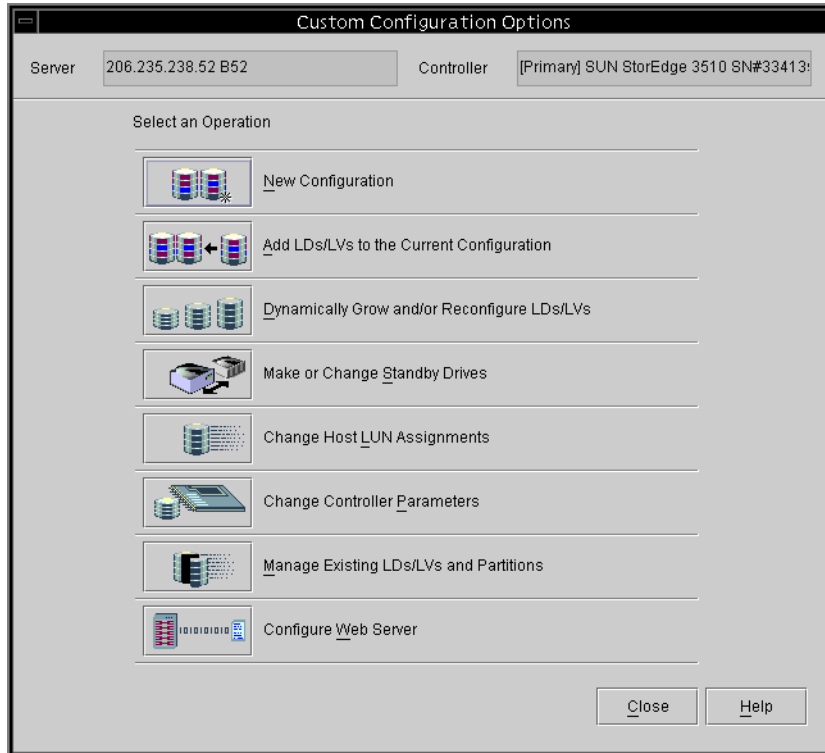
Custom Configuration Options

Server 206.235.238.52 B52

Controller [Primary] SUN StorEdge 3510 SN#33413

Select an Operation

New Configuration

Add LDs/LVs to the Current Configuration

Dynamically Grow and/or Reconfigure LDs/LVs

Make or Change Standby Drives

Change Host LUN Assignments

Change Controller Parameters

Manage Existing LDs/LVs and Partitions

Configure Web Server

Close

Help